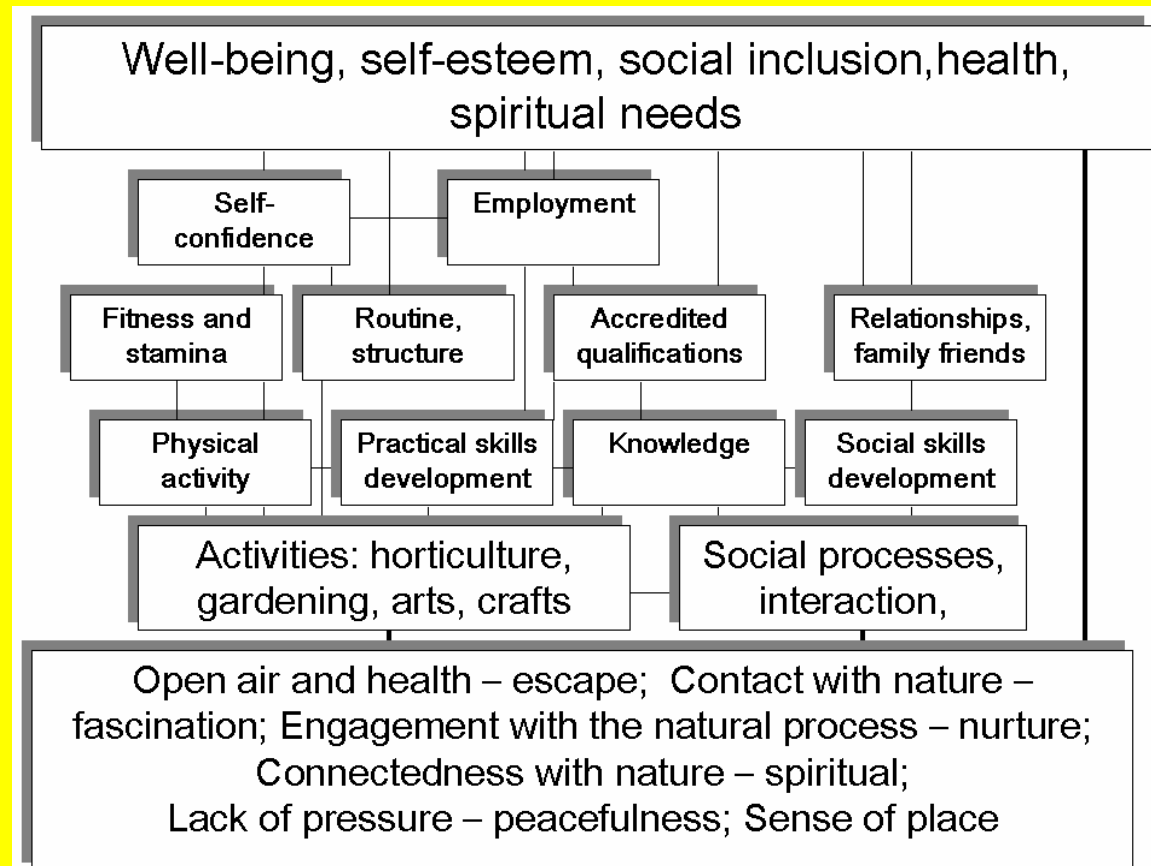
Well-being, self-esteem, social inclusion,health, spiritual needs

Self-confidence

Employment

Fitness and stamina

Routine, structure

Accredited qualifications

Relationships, family friends

Physical activity

Practical skills development

Knowledge

Social skills development

Activities: horticulture, gardening, arts, crafts

Social processes, interaction,

Open air and health – escape; Contact with nature – fascination; Engagement with the natural process – nurture; Connectedness with nature – spiritual; Lack of pressure – peacefulness; Sense of place